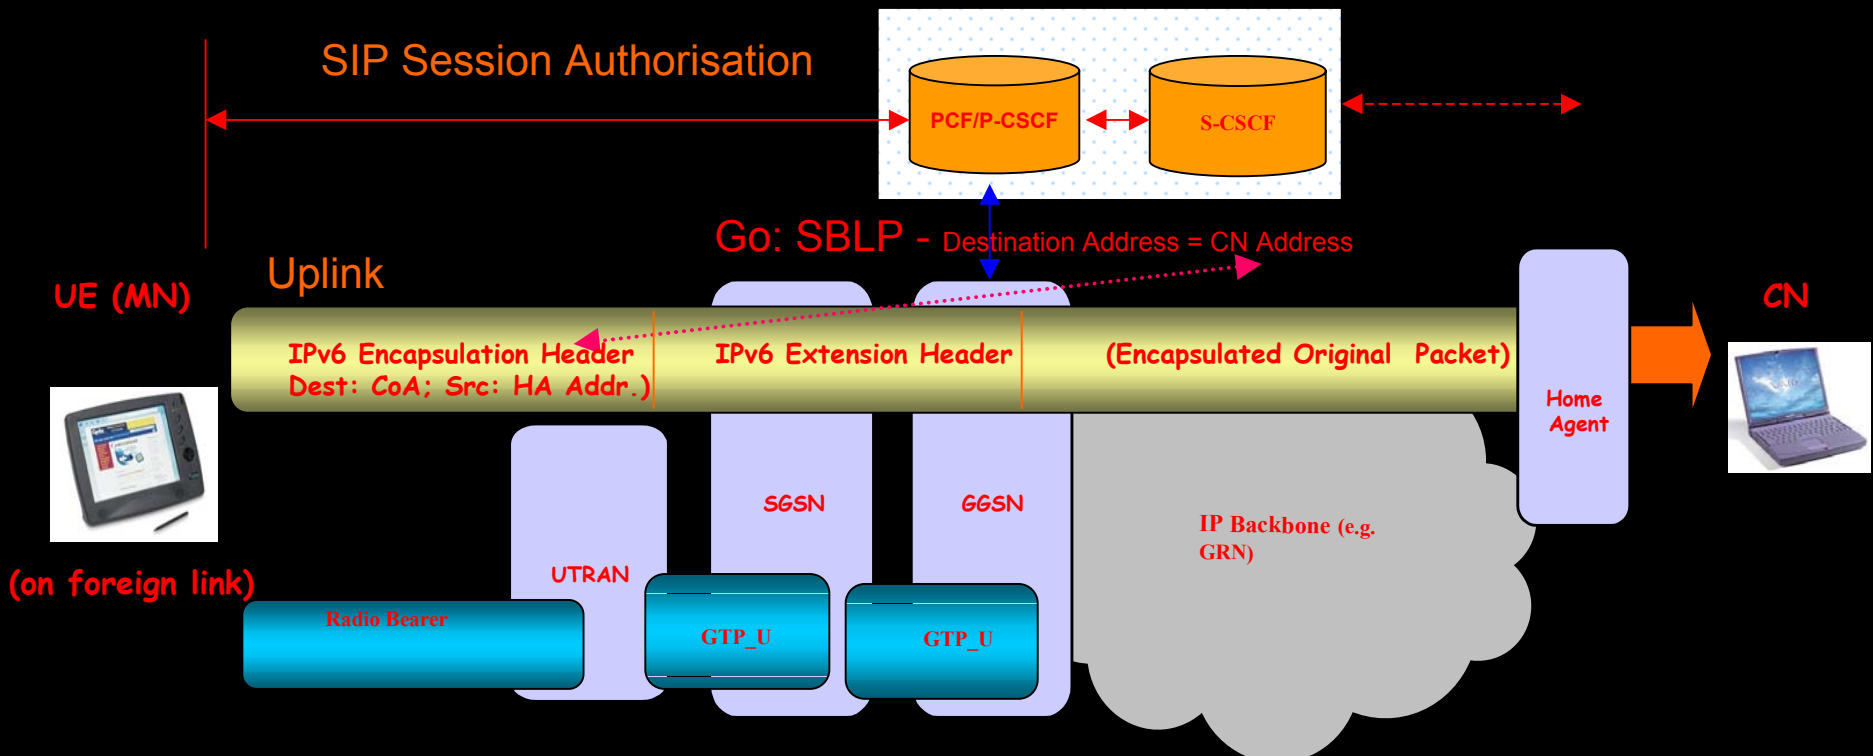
SIP Session Authorisation

PCF/P-CSCF

S-CSCF

Go: SBLP - Destination Address = CN Address

Uplink

UE (MN)

CN

IPv6 Encapsulation Header Dest: CoA; Src: HA Addr.)

IPv6 Extension Header

(Encapsulated Original Packet)

Home Agent

SGSN

GGSN

IP Backbone (e.g. GRN)

UTRAN

(on foreign link)

Radio Bearer

GTP_U

GTP_U